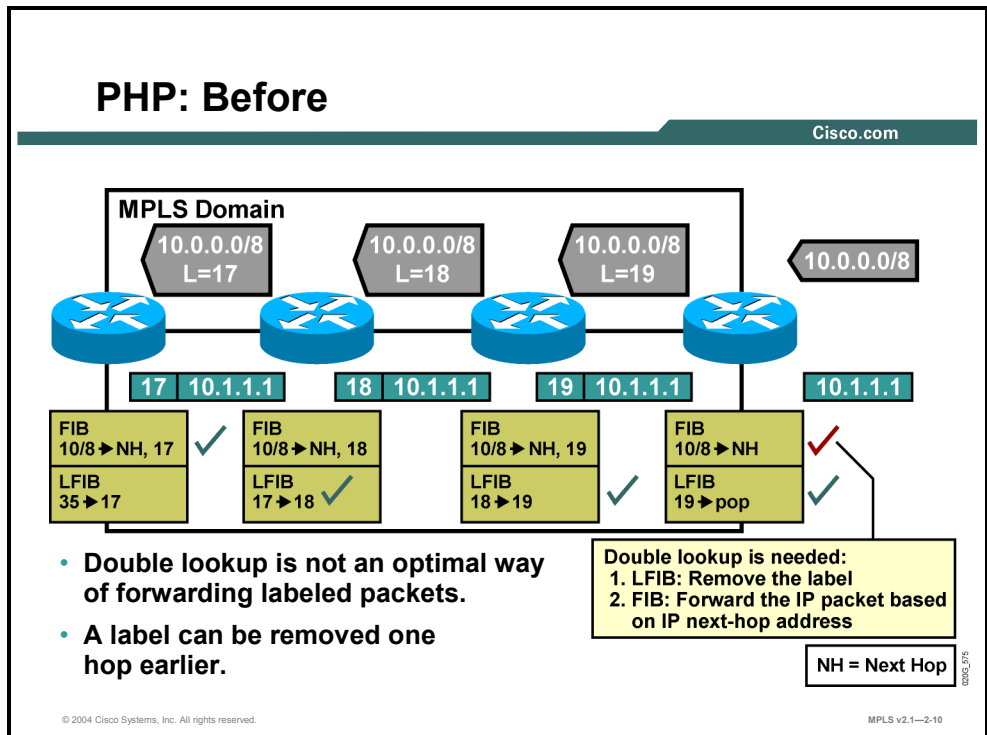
PHP: Before

Cisco.com

MPLS Domain

10.0.0.0/8
L=17

10.0.0.0/8
L=18

10.0.0.0/8
L=19

10.0.0.0/8

| 17 | 10.1.1.1 |
|---|---|

| 18 | 10.1.1.1 |
|---|---|

| 19 | 10.1.1.1 |
|---|---|

10.1.1.1

FIB
10/8 ➔ NH, 17
LFIB
35 ➔ 17

FIB
10/8 ➔ NH, 18
LFIB
17 ➔ 18

FIB
10/8 ➔ NH, 19
LFIB
18 ➔ 19

FIB
10/8 ➔ NH
LFIB
19 ➔ pop

• Double lookup is not an optimal way of forwarding labeled packets.

• A label can be removed one hop earlier.

Double lookup is needed:
1. LFIB: Remove the label
2. FIB: Forward the IP packet based on IP next-hop address

NH = Next Hop

020G_575

© 2004 Cisco Systems, Inc. All rights reserved.

MPLS v2.1—2-10